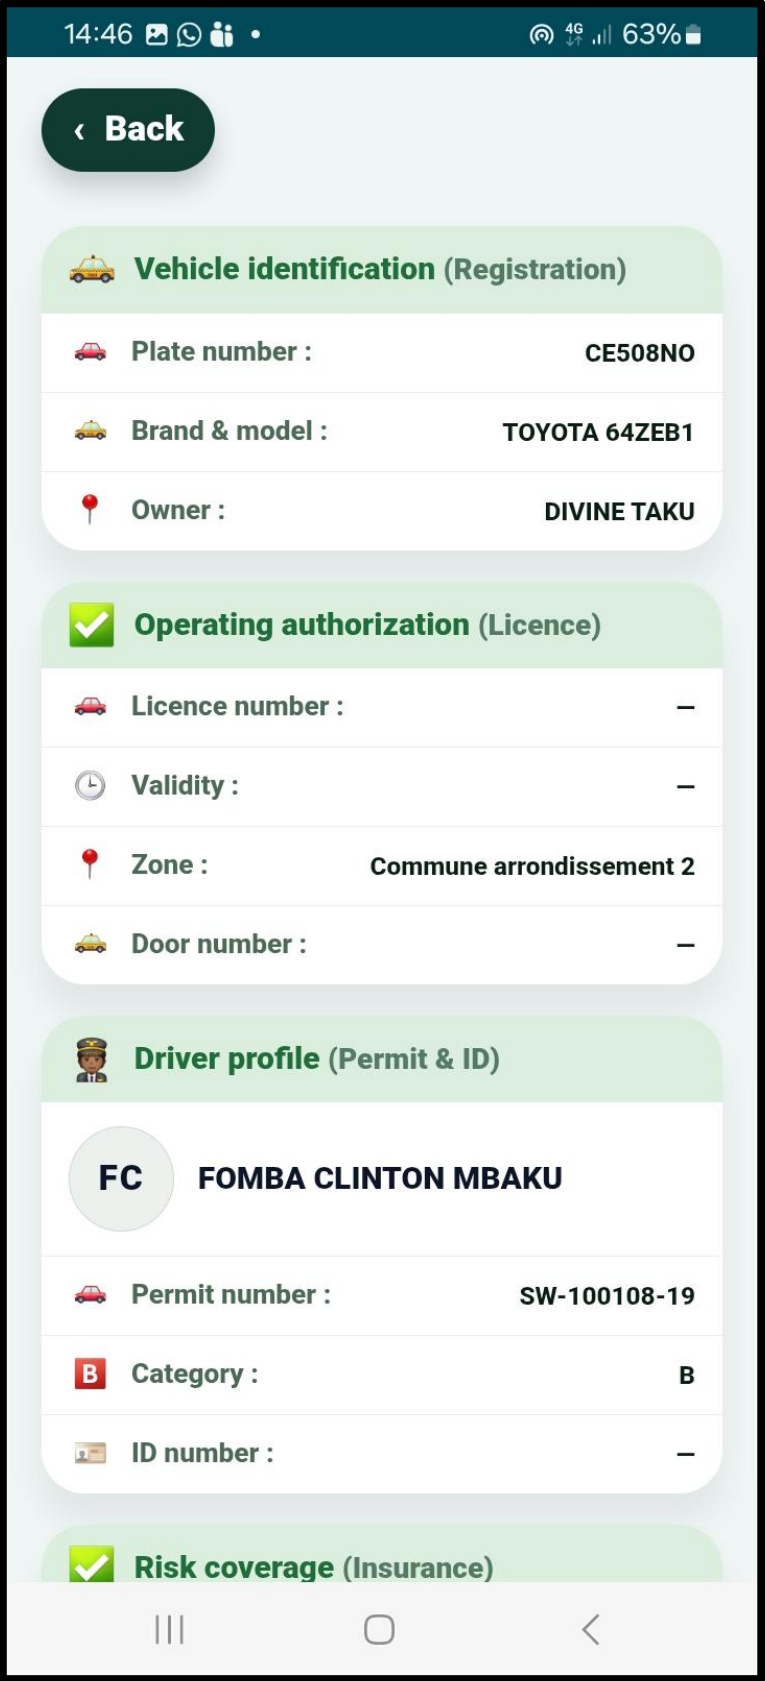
14:46 4G 63%

‹ Back

Vehicle identification (Registration)

Plate number : CE508NO

Brand & model : TOYOTA 64ZEB1

Owner : DIVINE TAKU

Operating authorization (Licence)

Licence number : –

Validity : –

Zone : Commune arrondissement 2

Door number : –

Driver profile (Permit & ID)

FC FOMBA CLINTON MBAKU

Permit number : SW-100108-19

B Category : B

ID number : –

Risk coverage (Insurance)